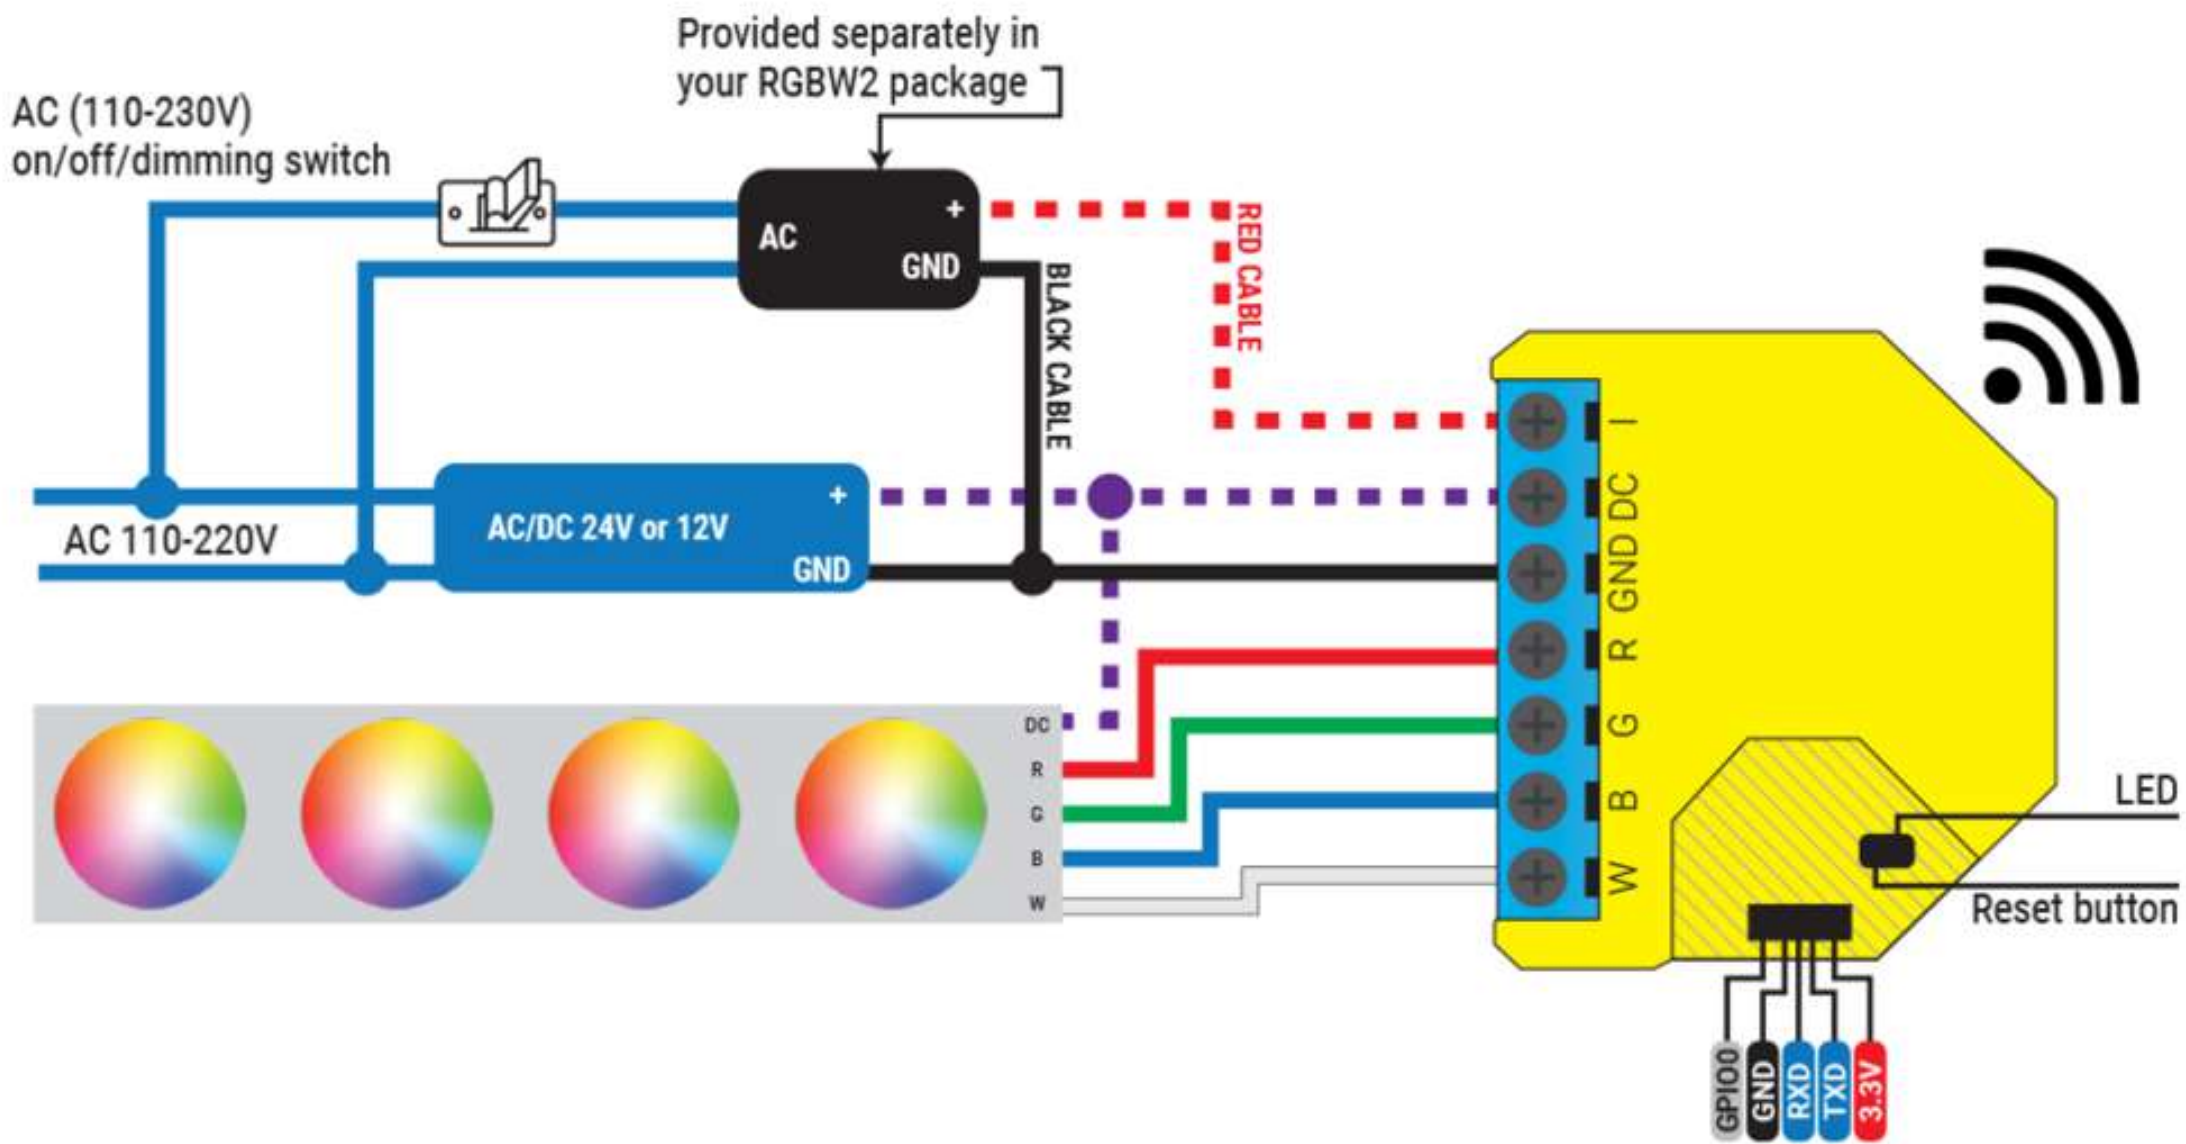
Provided separately in your RGBW2 package

AC (110-230V) on/off/dimming switch

AC
+
GND

RED CABLE

BLACK CABLE

AC 110-220V

AC/DC 24V or 12V
+
GND

I
DC
GND
R
G
B
W

DC
R
G
B
W

LED

Reset button

GPIO0
GND
RXD
TXD
3.3V